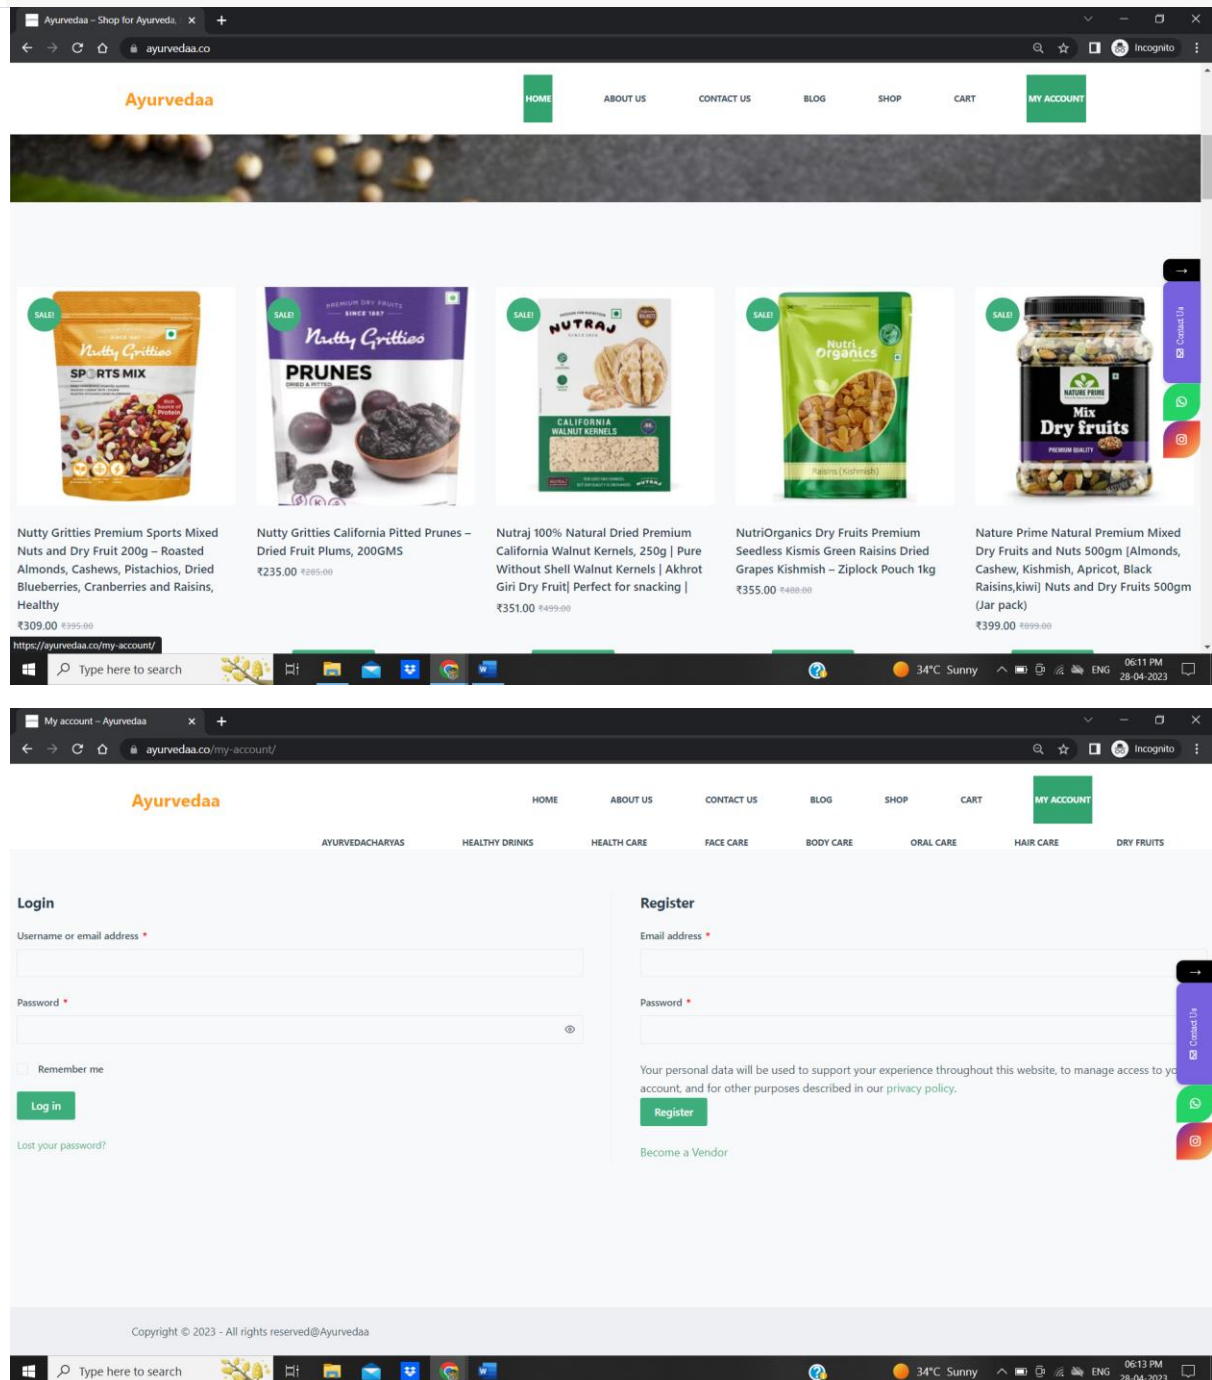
Ayurvedaa – Shop for Ayurveda

ayurvedaa.co

Incognito

Ayurvedaa

HOME ABOUT US CONTACT US BLOG SHOP CART MY ACCOUNT

SALE!

Nutty Gritties

SPORTS MIX

SALE!

Nutty Gritties

PRUNES

SALE!

NUTRAJ

CALIFORNIA WALNUT KERNELS

SALE!

Nutri Organics

SALE!

NATURE PRIME

Mix Dry fruits

PREMIUM QUALITY

Contact Us

Nutty Gritties Premium Sports Mixed Nuts and Dry Fruit 200g – Roasted Almonds, Cashews, Pistachios, Dried Blueberries, Cranberries and Raisins, Healthy
₹309.00 ₹395.00

Nutty Gritties California Pitted Prunes – Dried Fruit Plums, 200GMS
₹235.00 ₹285.00

Nutraj 100% Natural Dried Premium California Walnut Kernels, 250g | Pure Without Shell Walnut Kernels | Akhrot Giri Dry Fruit| Perfect for snacking |
₹351.00 ₹499.00

NutriOrganics Dry Fruits Premium Seedless Kismis Green Raisins Dried Grapes Kishmish – Ziplock Pouch 1kg
₹355.00 ₹488.00

Nature Prime Natural Premium Mixed Dry Fruits and Nuts 500gm [Almonds, Cashew, Kishmish, Apricot, Black Raisins,kiwi] Nuts and Dry Fruits 500gm (Jar pack)
₹399.00 ₹899.00

https://ayurvedaa.co/my-account/

Type here to search

34°C Sunny ENG 06:11 PM 28-04-2023

My account – Ayurvedaa

ayurvedaa.co/my-account/

Incognito

Ayurvedaa

HOME ABOUT US CONTACT US BLOG SHOP CART MY ACCOUNT

AYURVEDACHARYAS HEALTHY DRINKS HEALTH CARE FACE CARE BODY CARE ORAL CARE HAIR CARE DRY FRUITS

Login

Username or email address *

Password *

Remember me

Log in

Lost your password?

Register

Email address *

Password *

Your personal data will be used to support your experience throughout this website, to manage access to yo account, and for other purposes described in our privacy policy.

Register

Become a Vendor

Contact Us

Copyright © 2023 - All rights reserved@Ayurvedaa

Type here to search

34°C Sunny ENG 06:13 PM 28-04-2023